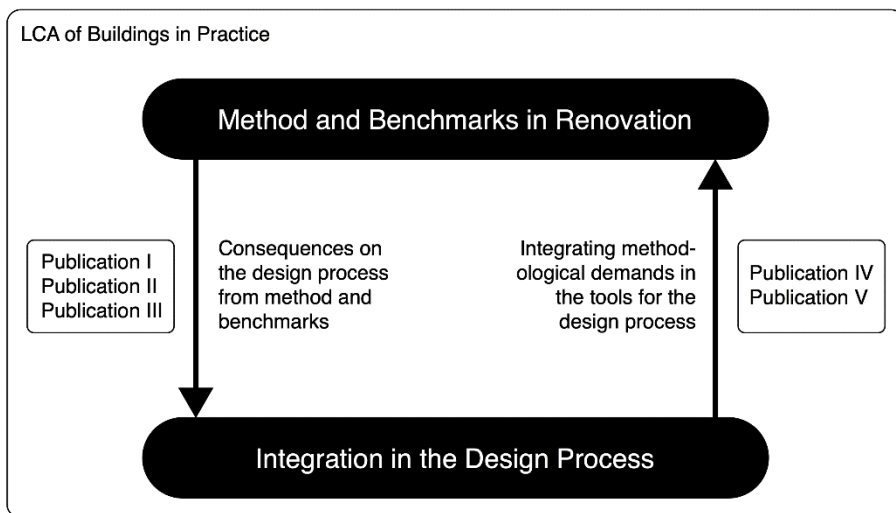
LCA of Buildings in Practice

Method and Benchmarks in Renovation

Publication I
Publication II
Publication III

Consequences on the design process from method and benchmarks

Integrating methodological demands in the tools for the design process

Publication IV
Publication V

Integration in the Design Process